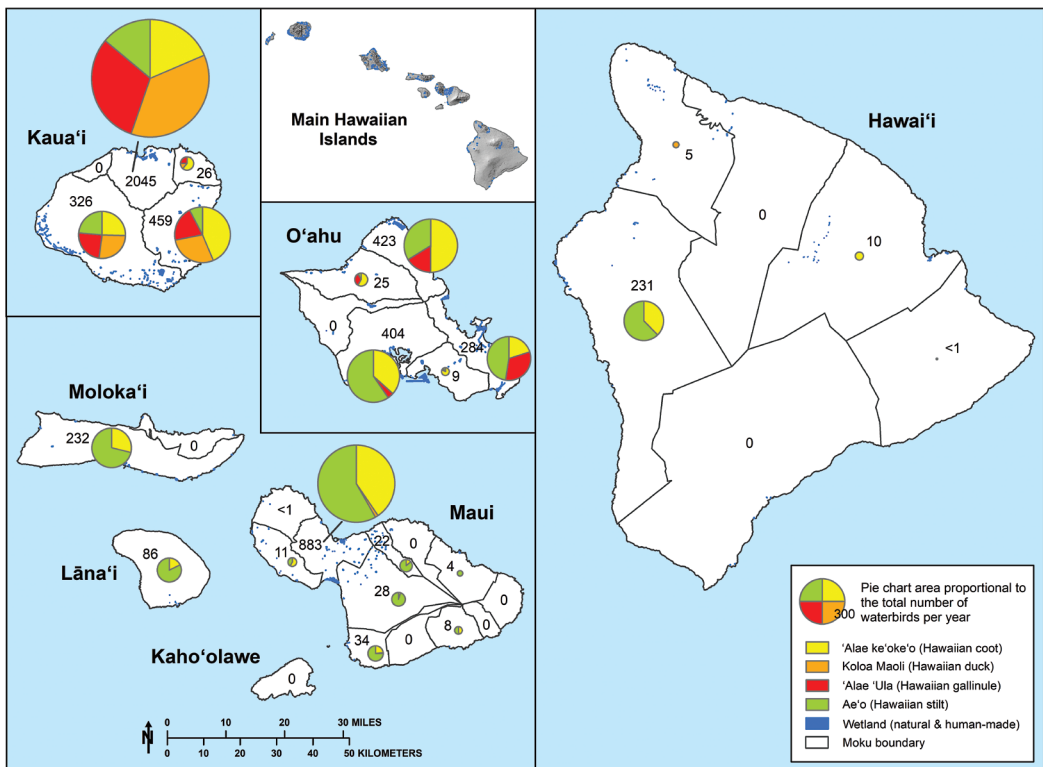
Kaua‘i

0
2045
26
326
459

Main Hawaiian Islands

O‘ahu

423
25
0
404
284
9

Hawai‘i

5
0
10
231
<1
0

Moloka‘i

232
0

Lāna‘i

86

Maui

<1
11
883
22
0
4
28
0
34
0
8
0

Kaho‘olawe

0

N
0 10 20 30 MILES
0 10 20 30 40 50 KILOMETERS

300
Pie chart area proportional to the total number of waterbirds per year
‘Alae ke‘oke‘o (Hawaiian coot)
Koloa Maoli (Hawaiian duck)
‘Alae ‘Ula (Hawaiian gallinule)
Ae‘o (Hawaiian stilt)
Wetland (natural & human-made)
Moku boundary